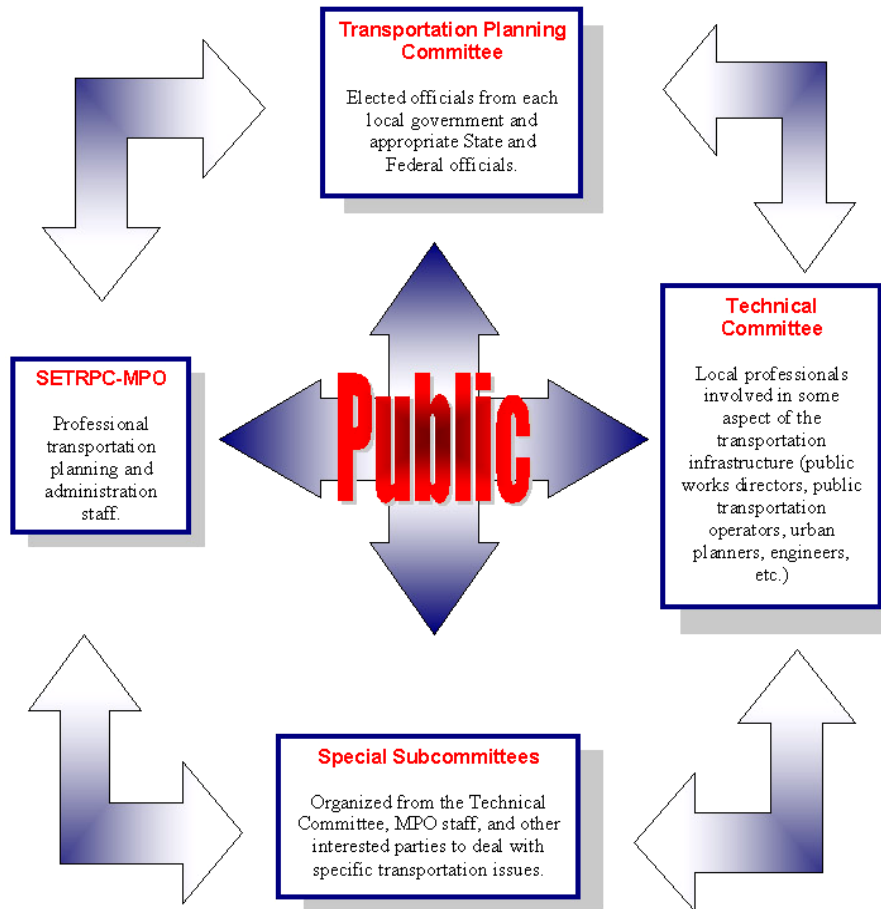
Transportation Planning Committee

Elected officials from each local government and appropriate State and Federal officials.

SETRPC-MPO

Professional transportation planning and administration staff.

Public

Technical Committee

Local professionals involved in some aspect of the transportation infrastructure (public works directors, public transportation operators, urban planners, engineers, etc.)

Special Subcommittees

Organized from the Technical Committee, MPO staff, and other interested parties to deal with specific transportation issues.